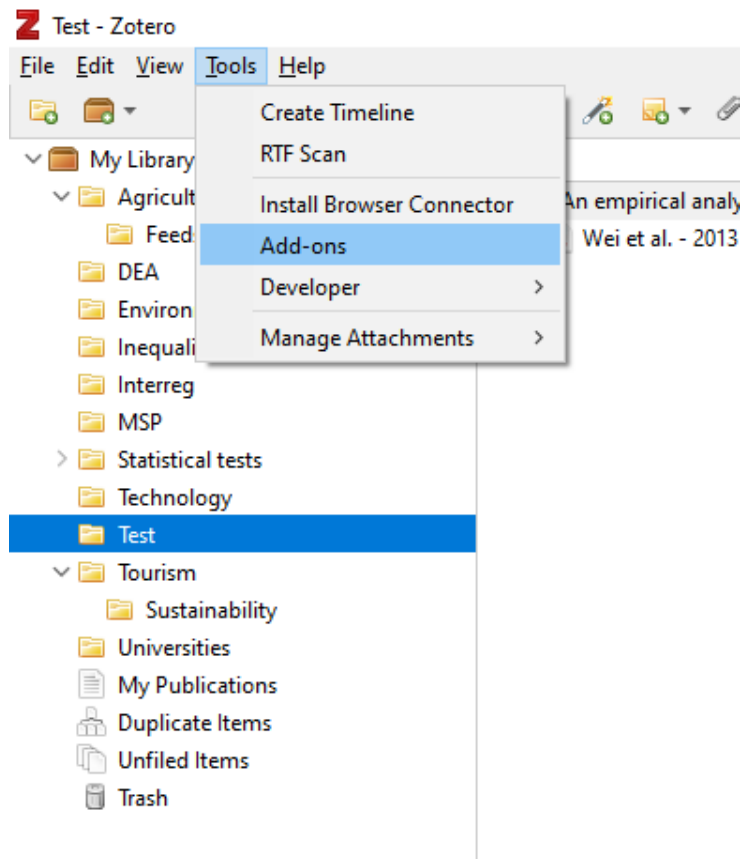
Test - Zotero

File Edit View Tools Help

Create Timeline
RTF Scan
Install Browser Connector
Add-ons
Developer
Manage Attachments

My Library
Agricult
Feed
DEA
Environ
Inequali
Interreg
MSP
Statistical tests
Technology
Test
Tourism
Sustainability
Universities
My Publications
Duplicate Items
Unfiled Items
Trash

An empirical analy
Wei et al. - 2013